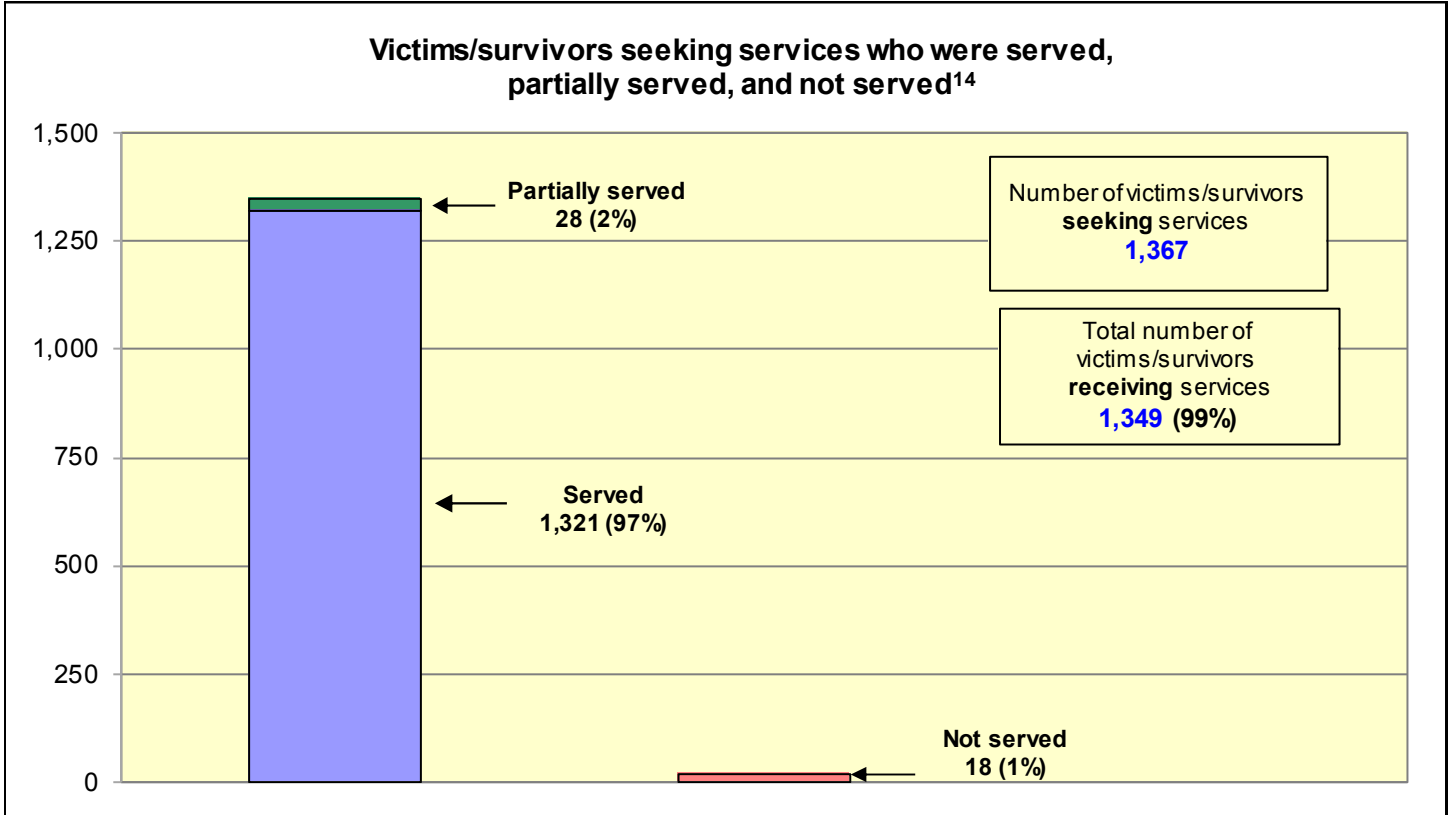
Victims/survivors seeking services who were served, partially served, and not served$^{14}$

1,500
1,250
1,000
750
500
250
0

Partially served
28 (2%)

Served
1,321 (97%)

Not served
18 (1%)

Number of victims/survivors **seeking** services
1,367

Total number of victims/survivors **receiving** services
1,349 (99%)